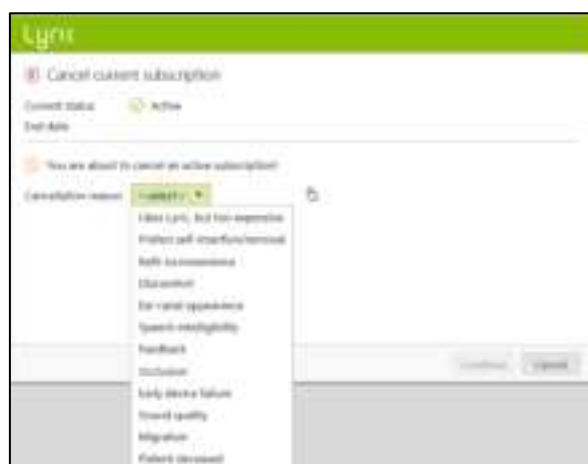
Lyric

Cancel current subscription

Current status Active
End date

You are about to cancel an active subscription!

Cancellation reason [select] ▼

I like Lyric, but too expensive
Prefers self-insertion/removal
Refit inconvenience
Discomfort
Ear canal appearance
Speech intelligibility
Feedback
Occlusion
Early device failure
Sound quality
Migration
Patient deceased

Continue Cancel